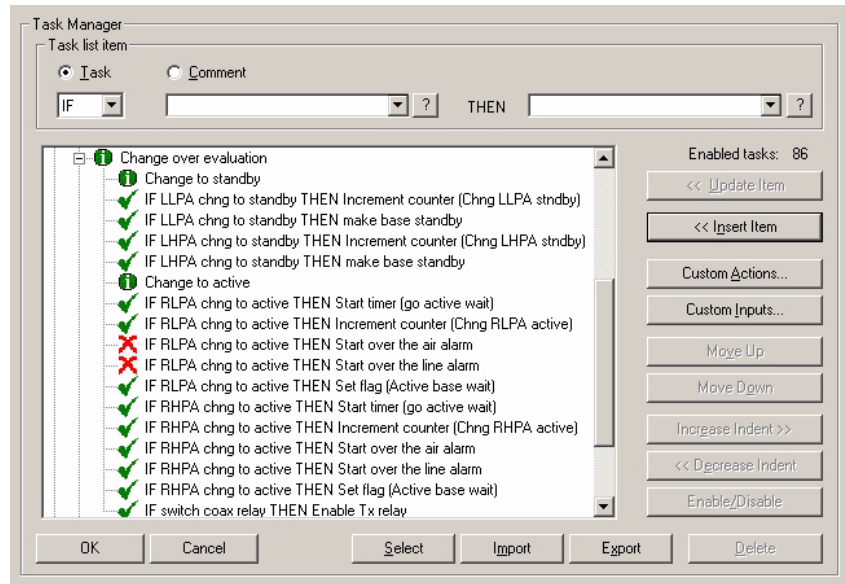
Task Manager

Task list item

Task

Comment

IF

?

THEN

?

Change over evaluation
Change to standby
IF LLPA chng to standby THEN Increment counter (Chng LLPA stndby)
IF LLPA chng to standby THEN make base standby
IF LHPA chng to standby THEN Increment counter (Chng LHPA stndby)
IF LHPA chng to standby THEN make base standby
Change to active
IF RLPA chng to active THEN Start timer (go active wait)
IF RLPA chng to active THEN Increment counter (Chng RLPA active)
IF RLPA chng to active THEN Start over the air alarm
IF RLPA chng to active THEN Start over the line alarm
IF RLPA chng to active THEN Set flag (Active base wait)
IF RHPA chng to active THEN Start timer (go active wait)
IF RHPA chng to active THEN Increment counter (Chng RHPA active)
IF RHPA chng to active THEN Start over the air alarm
IF RHPA chng to active THEN Start over the line alarm
IF RHPA chng to active THEN Set flag (Active base wait)
IF switch coax relay THEN Enable Tx relay

Enabled tasks: 86

<< Update Item

<< Insert Item

Custom Actions...

Custom Inputs...

Move Up

Move Down

Increase Indent >>

<< Decrease Indent

Enable/Disable

OK

Cancel

Select

Import

Export

Delete